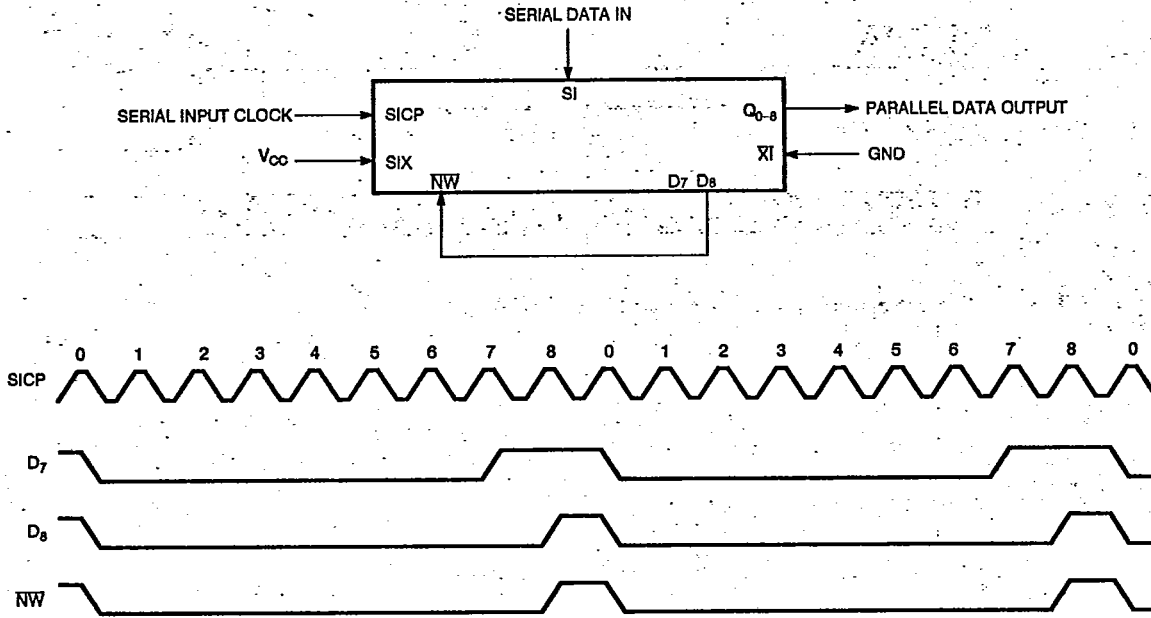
SERIAL DATA IN

SI

SERIAL INPUT CLOCK

SICP

$Q_{0-8}$

PARALLEL DATA OUTPUT

$V_{CC}$

SIX

$\overline{XI}$

GND

$\overline{NW}$

$D_7$ $D_8$

0 1 2 3 4 5 6 7 8 0 1 2 3 4 5 6 7 8 0

SICP

$D_7$

$D_8$

$\overline{NW}$